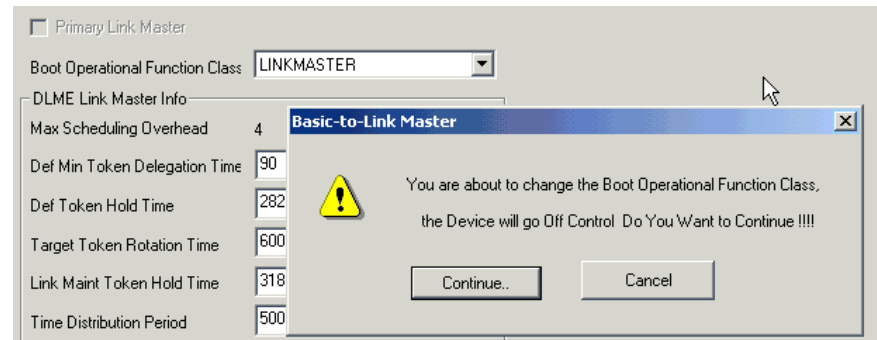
Primary Link Master

Boot Operational Function Class LINKMASTER

DLME Link Master Info

Max Scheduling Overhead 4

Def Min Token Delegation Time 90

Def Token Hold Time 282

Target Token Rotation Time 600

Link Maint Token Hold Time 318

Time Distribution Period 500

Basic-to-Link Master

You are about to change the Boot Operational Function Class,

the Device will go Off Control Do You Want to Continue !!!!

Continue..

Cancel